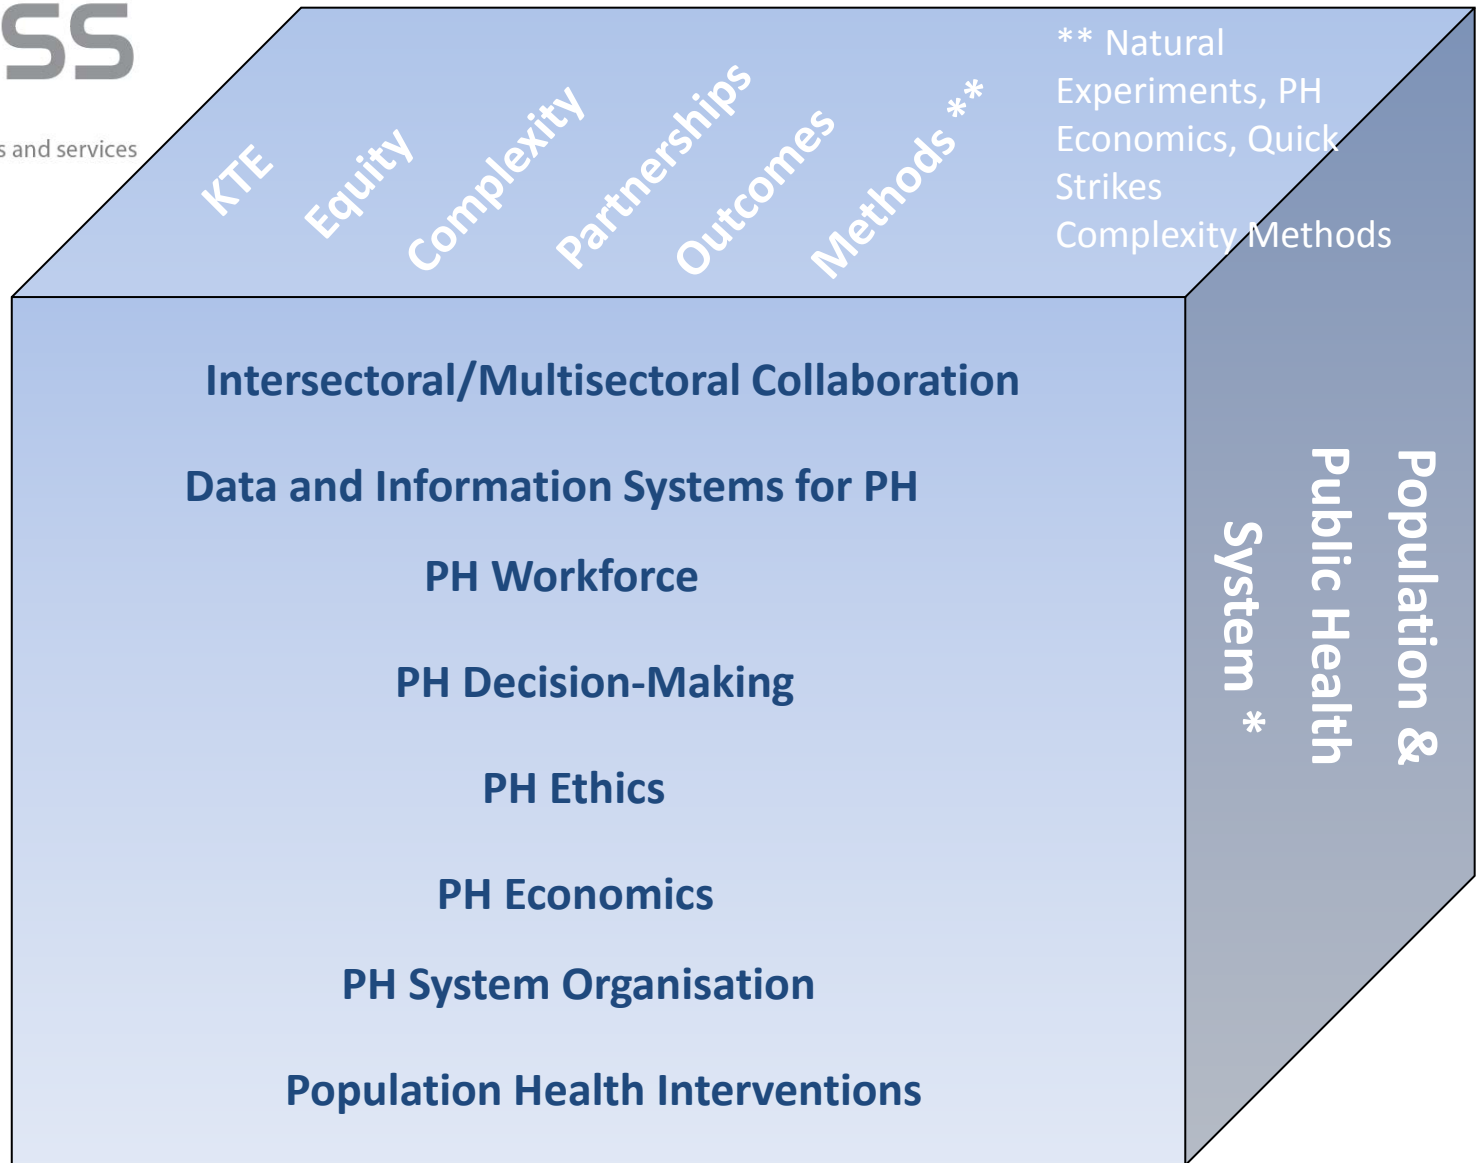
SS

s and services

KTE

Equity

Complexity

Partnerships

Outcomes

Methods **

** Natural Experiments, PH Economics, Quick Strikes Complexity Methods

Intersectoral/Multisectoral Collaboration

Data and Information Systems for PH

PH Workforce

PH Decision-Making

PH Ethics

PH Economics

PH System Organisation

Population Health Interventions

Population & Public Health System *